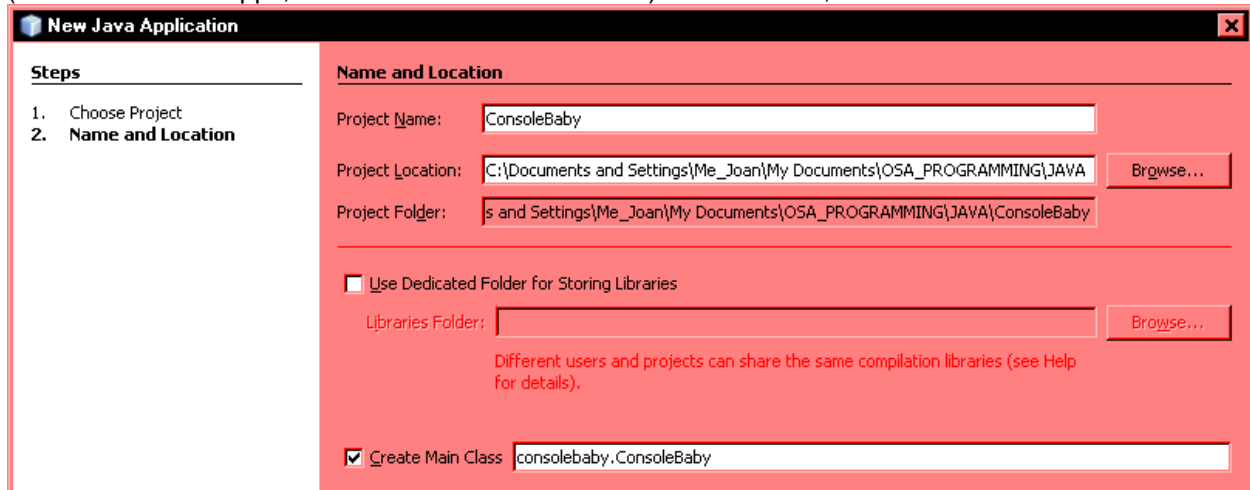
New Java Application

Steps

1. Choose Project
2. Name and Location

Name and Location

Project Name: ConsoleBaby

Project Location: C:\Documents and Settings\Me_Joan\My Documents\OSA_PROGRAMMING\JAVA Browse...

Project Folder: s and Settings\Me_Joan\My Documents\OSA_PROGRAMMING\JAVA\ConsoleBaby

Use Dedicated Folder for Storing Libraries

Libraries Folder: Browse...

Different users and projects can share the same compilation libraries (see Help for details).

Create Main Class consolebaby.ConsoleBaby